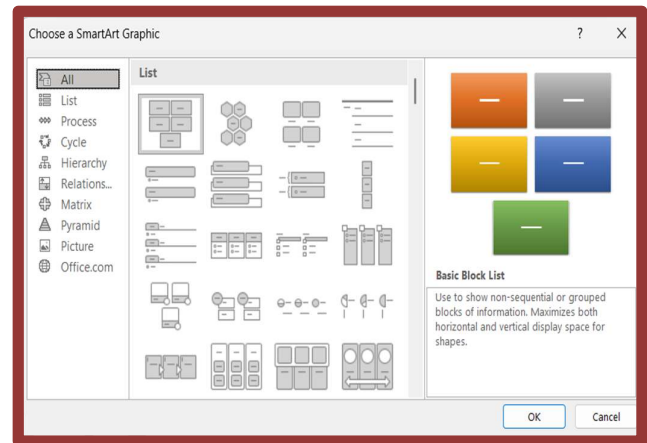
Choose a SmartArt Graphic

?

All
List
Process
Cycle
Hierarchy
Relations...
Matrix
Pyramid
Picture
Office.com

List

Basic Block List

Use to show non-sequential or grouped blocks of information. Maximizes both horizontal and vertical display space for shapes.

OK

Cancel